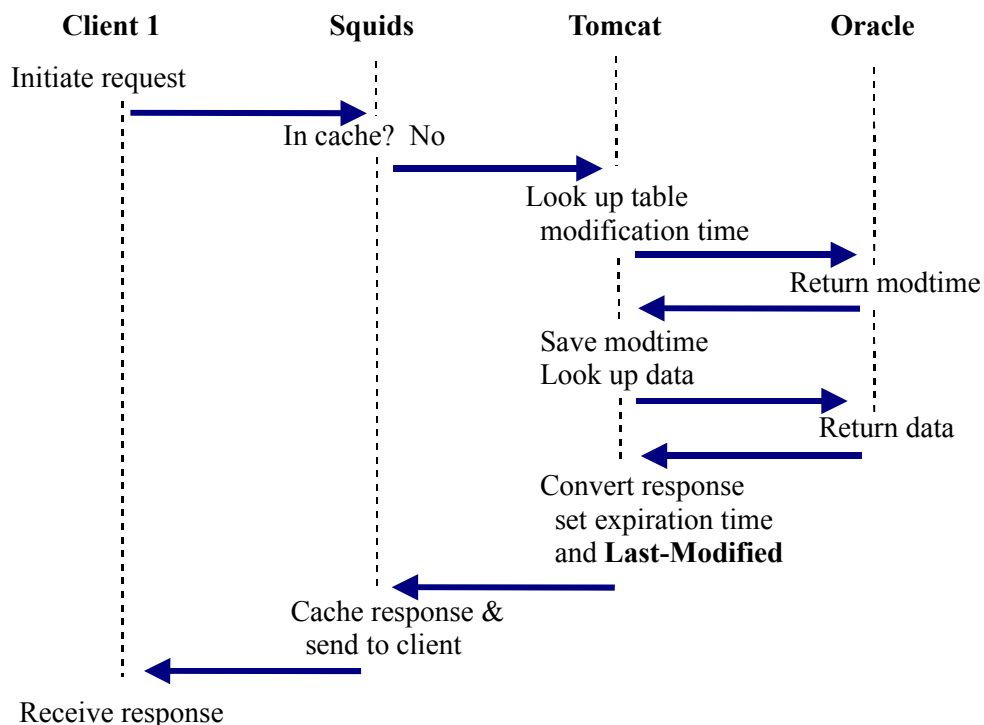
Client 1

Squids

Tomcat

Oracle

Initiate request

In cache? No

Look up table modification time

Return modtime

Save modtime

Look up data

Return data

Convert response set expiration time and **Last-Modified**

Cache response & send to client

Receive response